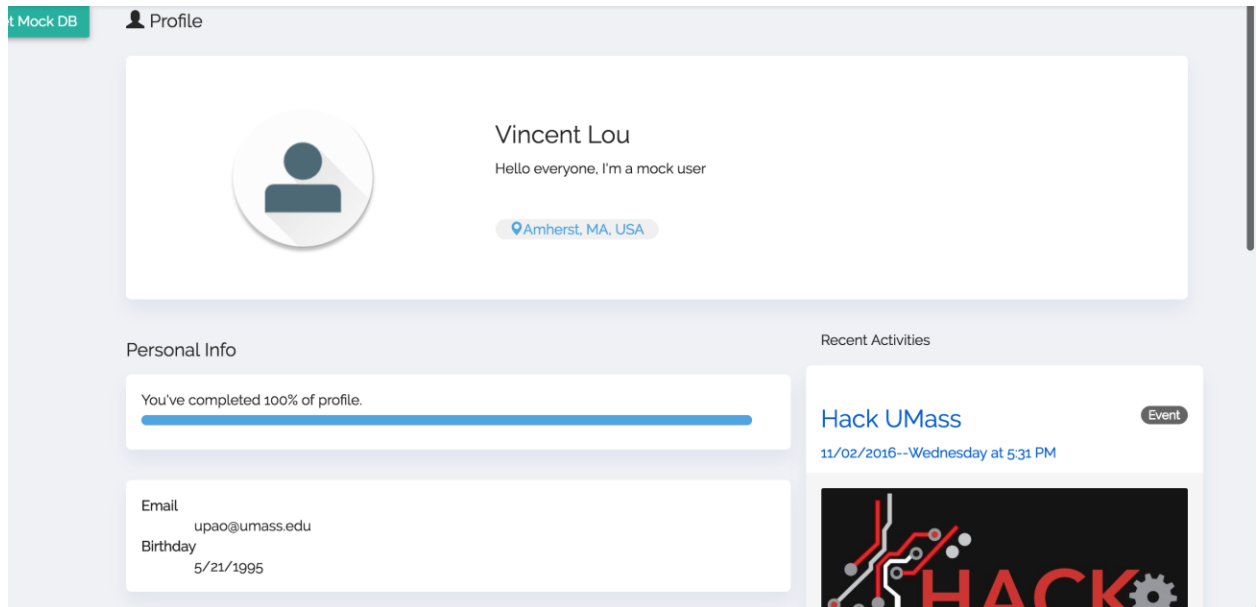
t Mock DB

Profile

Vincent Lou

Hello everyone, I'm a mock user

Amherst, MA, USA

Personal Info

You've completed 100% of profile.

Email
upao@umass.edu
Birthday
5/21/1995

Recent Activities

Hack UMass

Event

11/02/2016--Wednesday at 5:31 PM

HACK